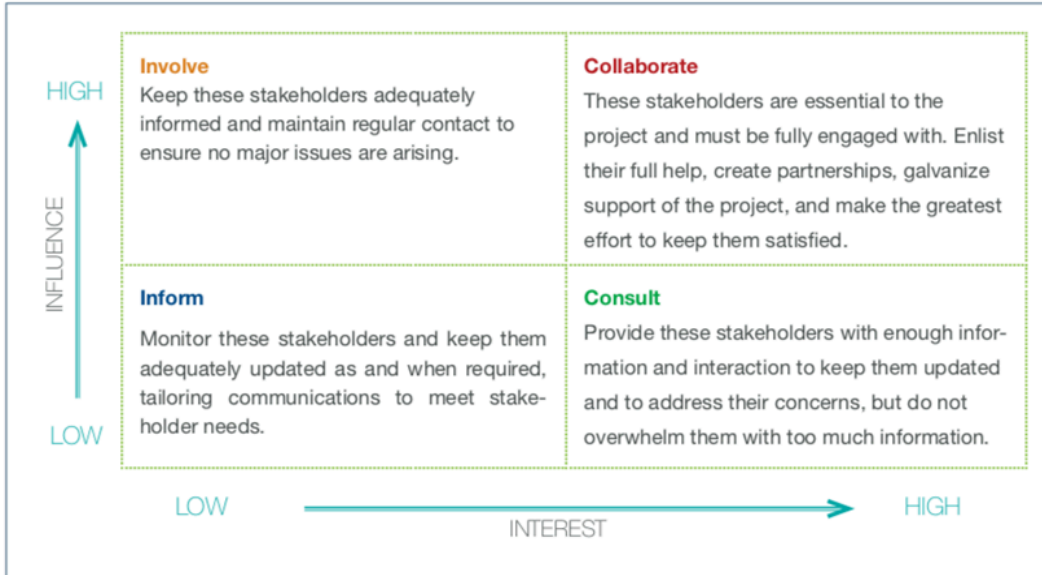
HIGH

INFLUENCE

LOW

| Involve Keep these stakeholders adequately informed and maintain regular contact to ensure no major issues are arising. | Collaborate These stakeholders are essential to the project and must be fully engaged with. Enlist their full help, create partnerships, galvanize support of the project, and make the greatest effort to keep them satisfied. |
|---|---|
| Inform Monitor these stakeholders and keep them adequately updated as and when required, tailoring communications to meet stakeholder needs. | Consult Provide these stakeholders with enough information and interaction to keep them updated and to address their concerns, but do not overwhelm them with too much information. |

LOW

INTEREST

HIGH